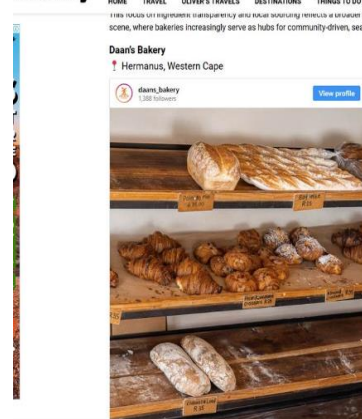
HOME TRAVEL OLIVER'S TRAVELS DESTINATIONS THINGS TO DO

This focus on ingredient transparency and local sourcing reflects a broader scene, where bakeries increasingly serve as hubs for community-driven, sea

Daan's Bakery

📍 Hermanus, Western Cape

daans_bakery
1,388 followers

View profile